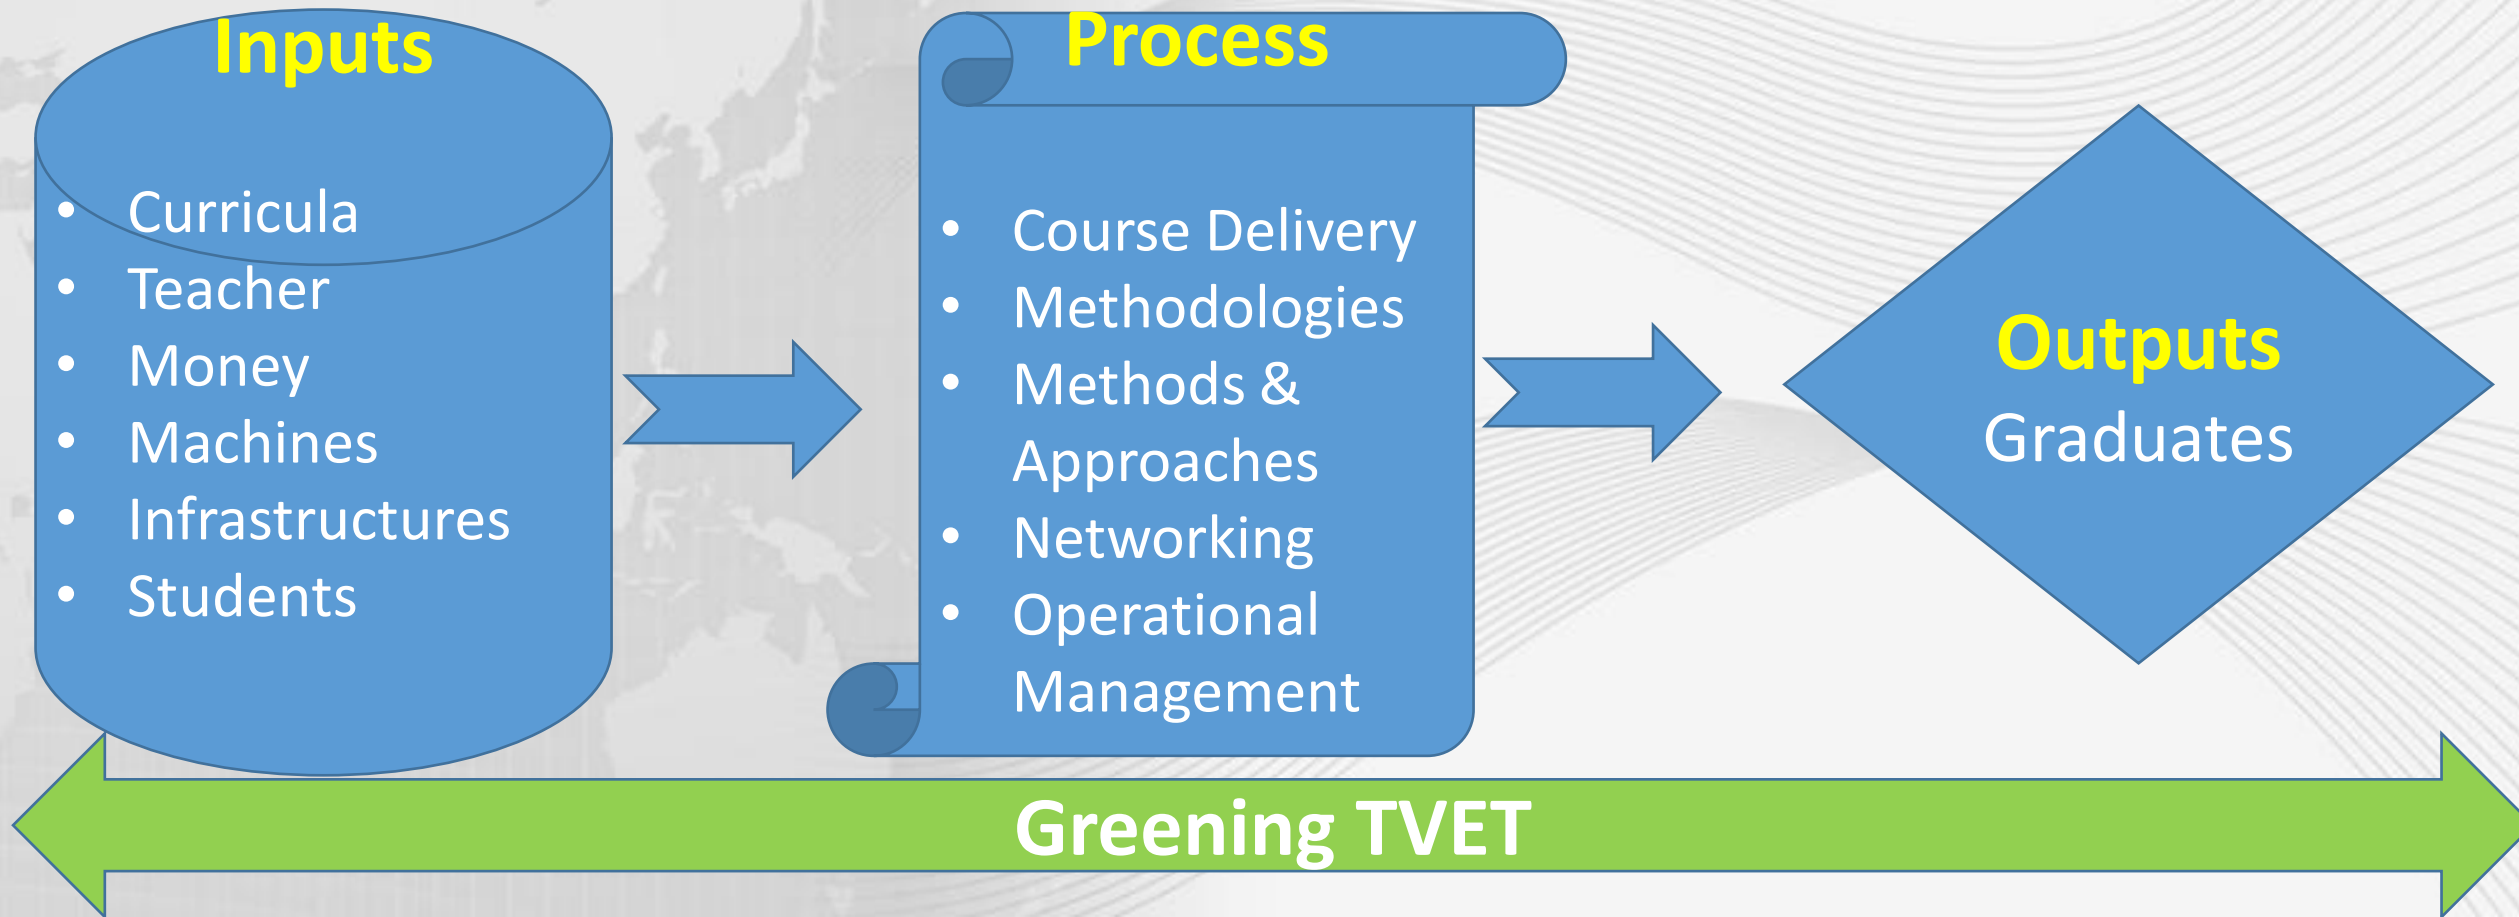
Inputs

- Curricula
- Teacher
- Money
- Machines
- Infrastructures
- Students

Process

- Course Delivery
- Methodologies
- Methods & Approaches
- Networking
- Operational Management

Outputs

Graduates

Greening TVET